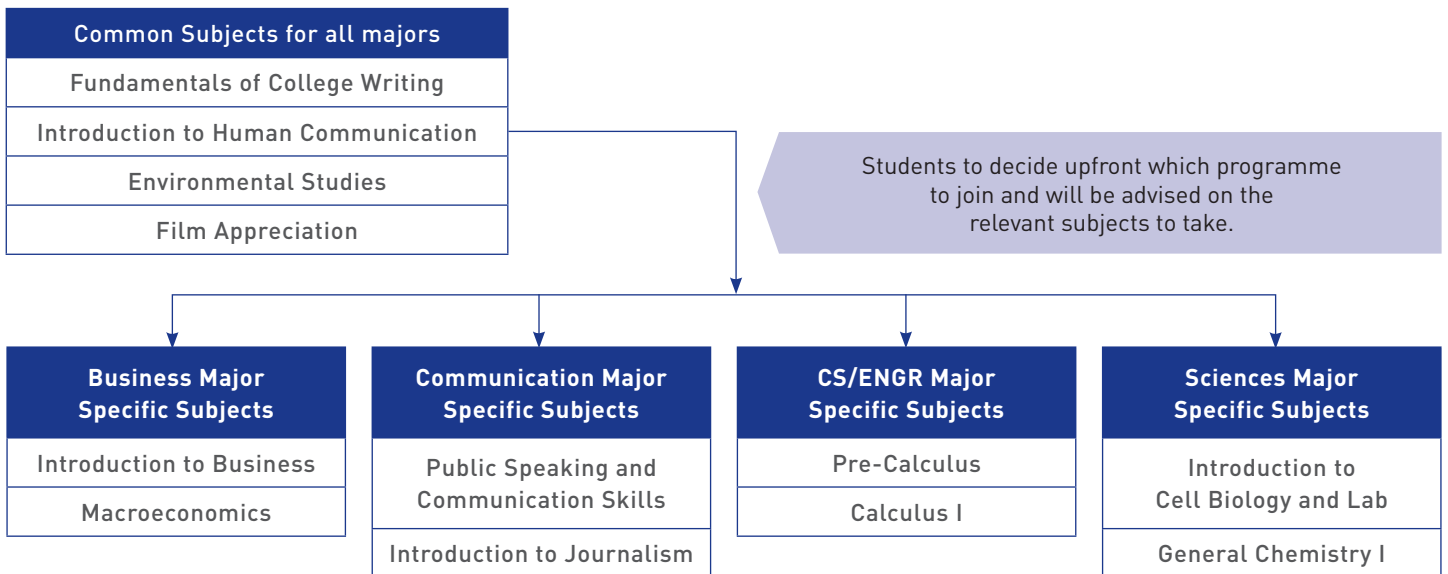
Common Subjects for all majors

Fundamentals of College Writing

Introduction to Human Communication

Environmental Studies

Film Appreciation

Students to decide upfront which programme to join and will be advised on the relevant subjects to take.

Business Major Specific Subjects

Introduction to Business

Macroeconomics

Communication Major Specific Subjects

Public Speaking and Communication Skills

Introduction to Journalism

CS/ENGR Major Specific Subjects

Pre-Calculus

Calculus I

Sciences Major Specific Subjects

Introduction to Cell Biology and Lab

General Chemistry I